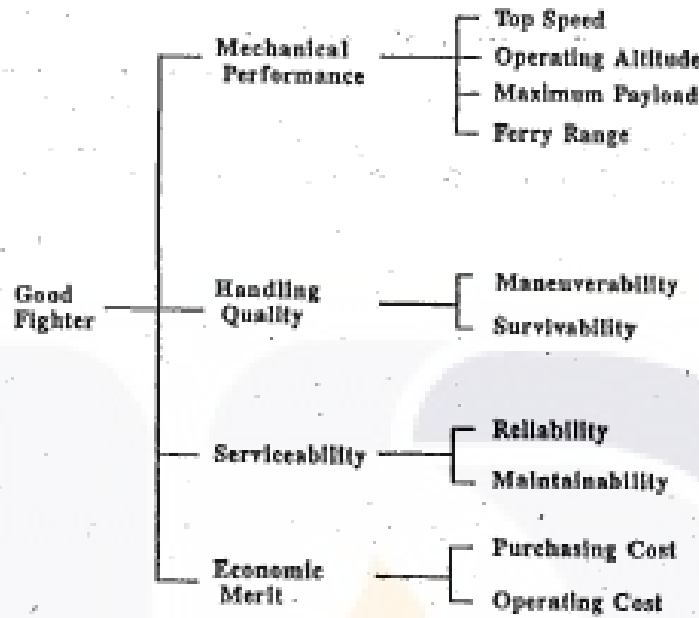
Good Fighter

Mechanical Performance
Top Speed
Operating Altitude
Maximum Payload
Ferry Range

Handling Quality
Maneuverability
Survivability

Serviceability
Reliability
Maintainability

Economic Merit
Purchasing Cost
Operating Cost